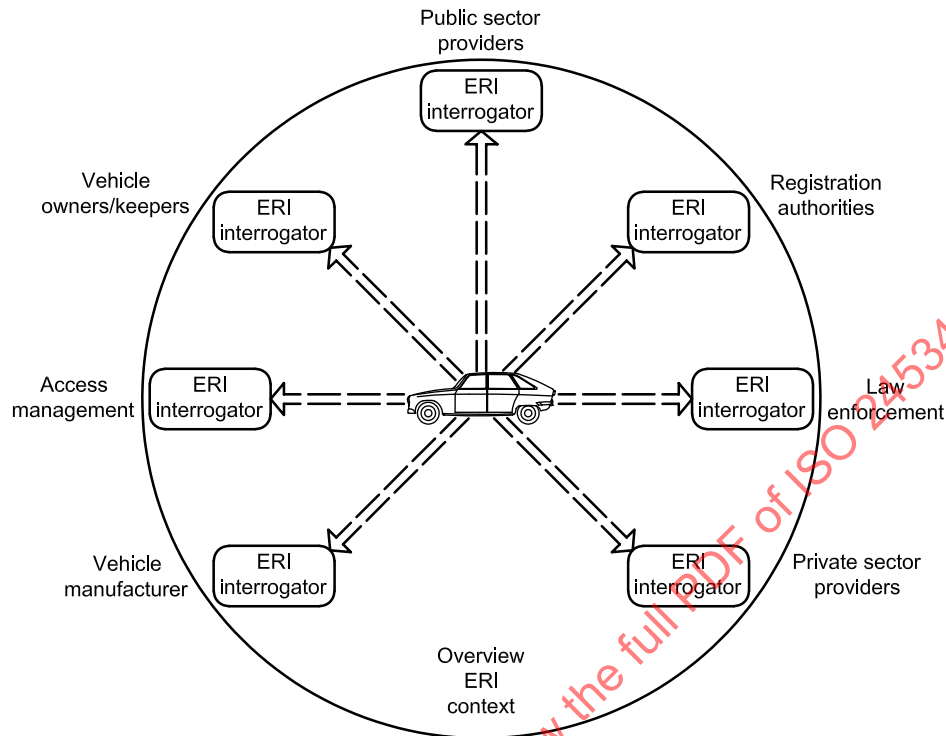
Public sector providers

ERI interrogator

Vehicle owners/keepers

ERI interrogator

Registration authorities

ERI interrogator

Access management

ERI interrogator

ERI interrogator

Law enforcement

Vehicle manufacturer

ERI interrogator

ERI interrogator

Private sector providers

Overview ERI context

the full PDF of ISO 2453